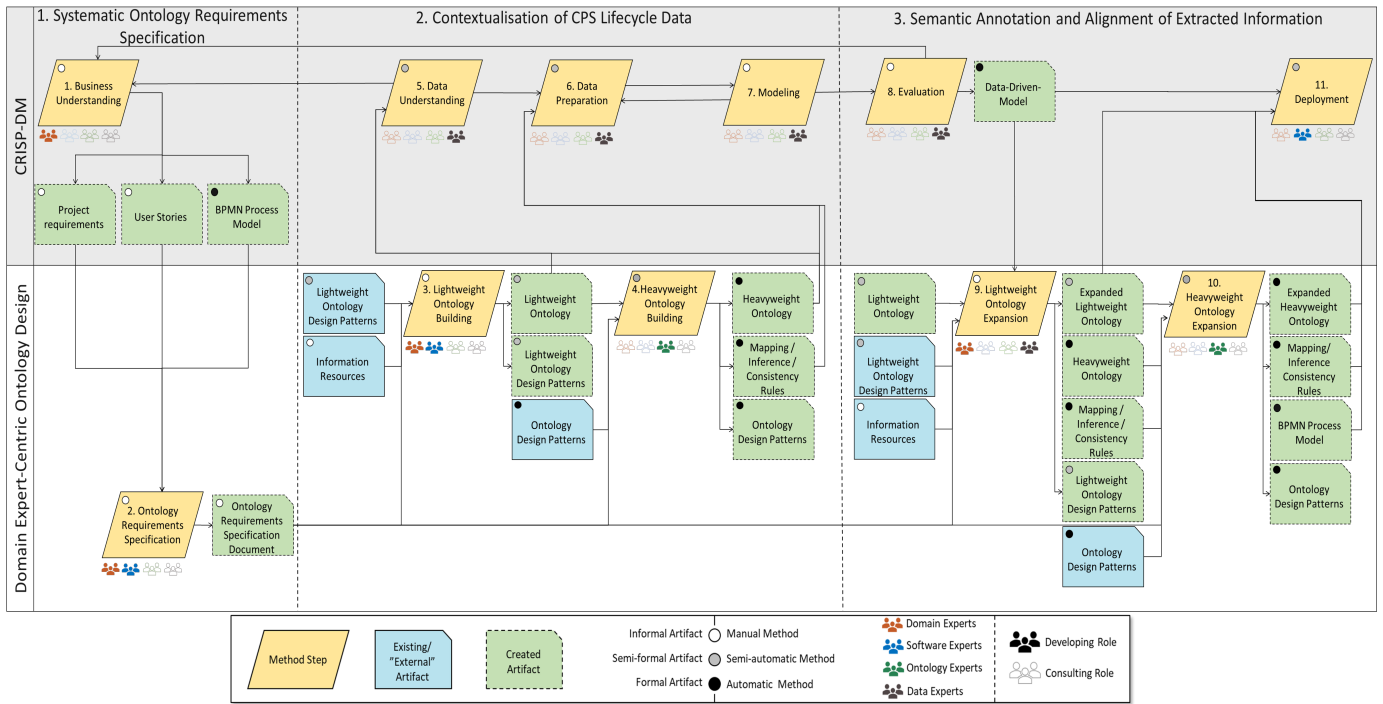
1. Systematic Ontology Requirements Specification

2. Contextualisation of CPS Lifecycle Data

3. Semantic Annotation and Alignment of Extracted Information

CRISP-DM

1. Business Understanding

5. Data Understanding

6. Data Preparation

7. Modeling

8. Evaluation

Data-Driven-Model

11. Deployment

Project requirements

User Stories

BPMN Process Model

Domain Expert-Centric Ontology Design

Lightweight Ontology Design Patterns

Information Resources

3. Lightweight Ontology Building

Lightweight Ontology

Lightweight Ontology Design Patterns

Ontology Design Patterns

4.Heavyweight Ontology Building

Heavyweight Ontology

Mapping / Inference / Consistency Rules

Ontology Design Patterns

Lightweight Ontology

Lightweight Ontology Design Patterns

Information Resources

9. Lightweight Ontology Expansion

Expanded Lightweight Ontology

Heavyweight Ontology

Mapping / Inference / Consistency Rules

Lightweight Ontology Design Patterns

Ontology Design Patterns

10. Heavyweight Ontology Expansion

Expanded Heavyweight Ontology

Mapping / Inference / Consistency Rules

BPMN Process Model

Ontology Design Patterns

2. Ontology Requirements Specification

Ontology Requirements Specification Document

Method Step

Existing/ "External" Artifact

Created Artifact

Informal Artifact — Manual Method

Semi-formal Artifact — Semi-automatic Method

Formal Artifact — Automatic Method

Domain Experts

Software Experts

Ontology Experts

Data Experts

Developing Role

Consulting Role